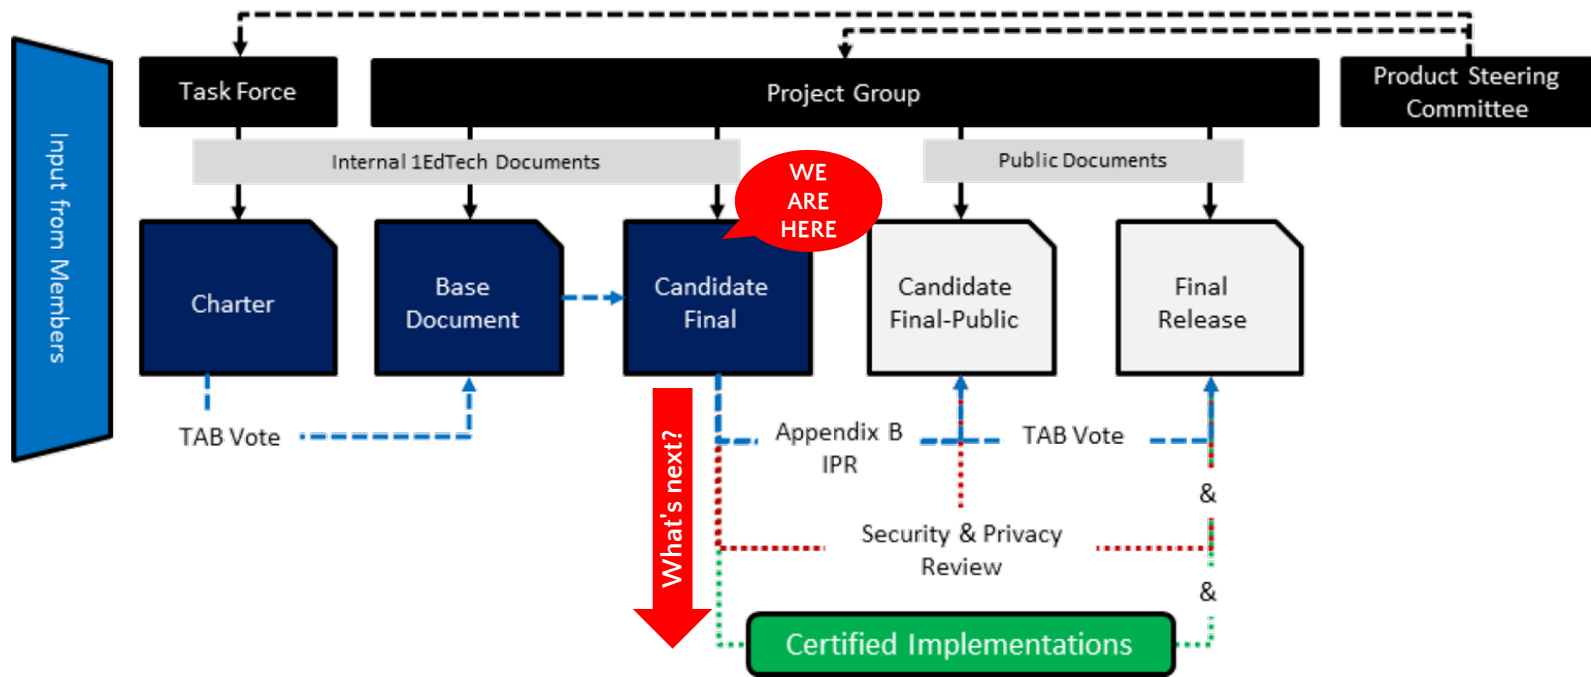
Input from Members

Task Force

Project Group

Product Steering Committee

Internal 1EdTech Documents

Public Documents

WE ARE HERE

Charter

Base Document

Candidate Final

Candidate Final-Public

Final Release

TAB Vote

What's next?

Appendix B IPR

TAB Vote

&

Security & Privacy Review

&

Certified Implementations